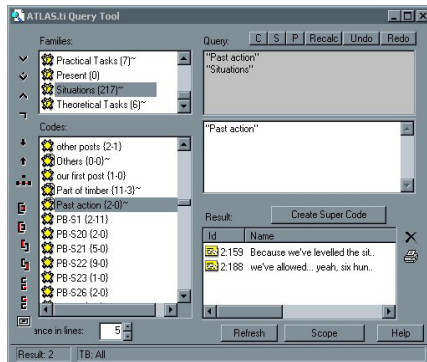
ATLAS.ti Query Tool

Families:
Practical Tasks (7)~
Present (0)
Situations (217)~
Theoretical Tasks (6)~

Query: C S P Recalc Undo Redo

"Past action"
"Situations"

Codes:
other posts (2-1)
Others (0-0)~
our first post (1-0)
Part of timber (11-3)~
Past action (2-0)~
PB-S1 (2-11)
PB-S20 (2-0)
PB-S21 (5-0)
PB-S22 (9-0)
PB-S23 (1-0)
PB-S26 (2-0)

"Past action"

Result: Create Super Code

| Id | Name |
|---|---|
| 2:159 | Because we've levelled the sit.. |
| 2:188 | we've allowed... yeah, six hun.. |

ance in lines: 5

Refresh Scope Help

Result: 2 TB: All